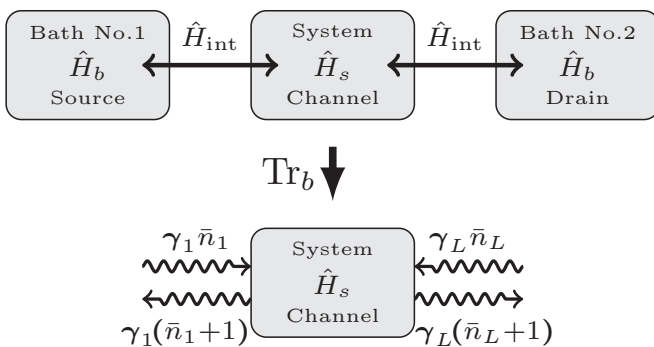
Bath No.1
$\hat{H}_b$
Source

$\hat{H}_{\text{int}}$

System
$\hat{H}_s$
Channel

$\hat{H}_{\text{int}}$

Bath No.2
$\hat{H}_b$
Drain

$\text{Tr}_b$

$\gamma_1 \bar{n}_1$

$\gamma_1(\bar{n}_1+1)$

System
$\hat{H}_s$
Channel

$\gamma_L \bar{n}_L$

$\gamma_L(\bar{n}_L+1)$